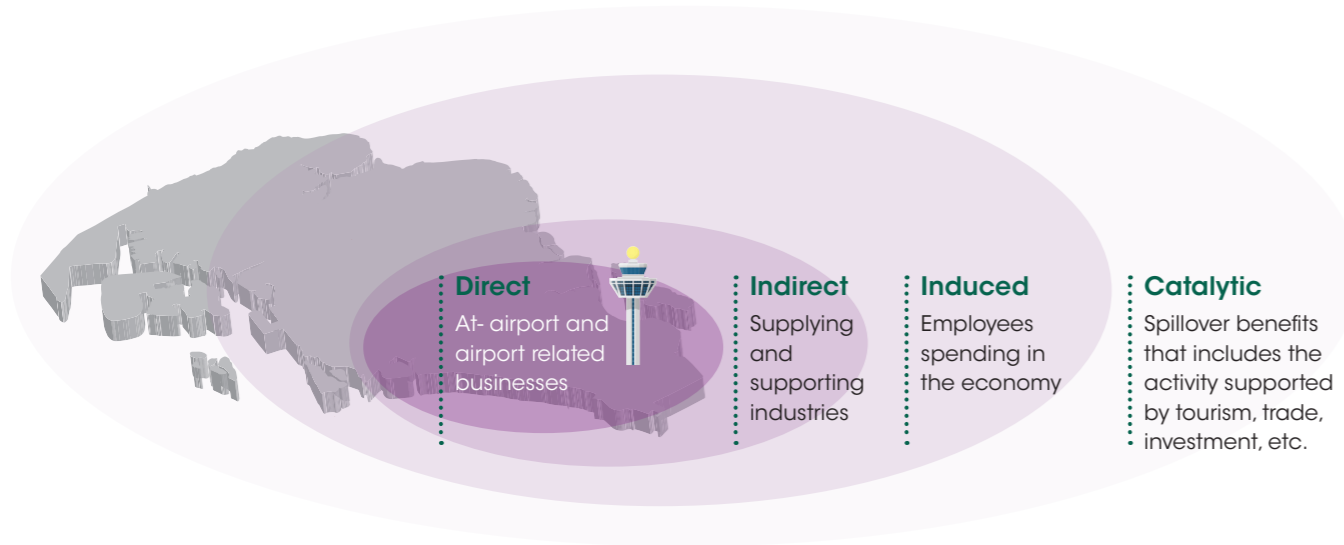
Direct
At- airport and airport related businesses

Indirect
Supplying and supporting industries

Induced
Employees spending in the economy

Catalytic
Spillover benefits that includes the activity supported by tourism, trade, investment, etc.